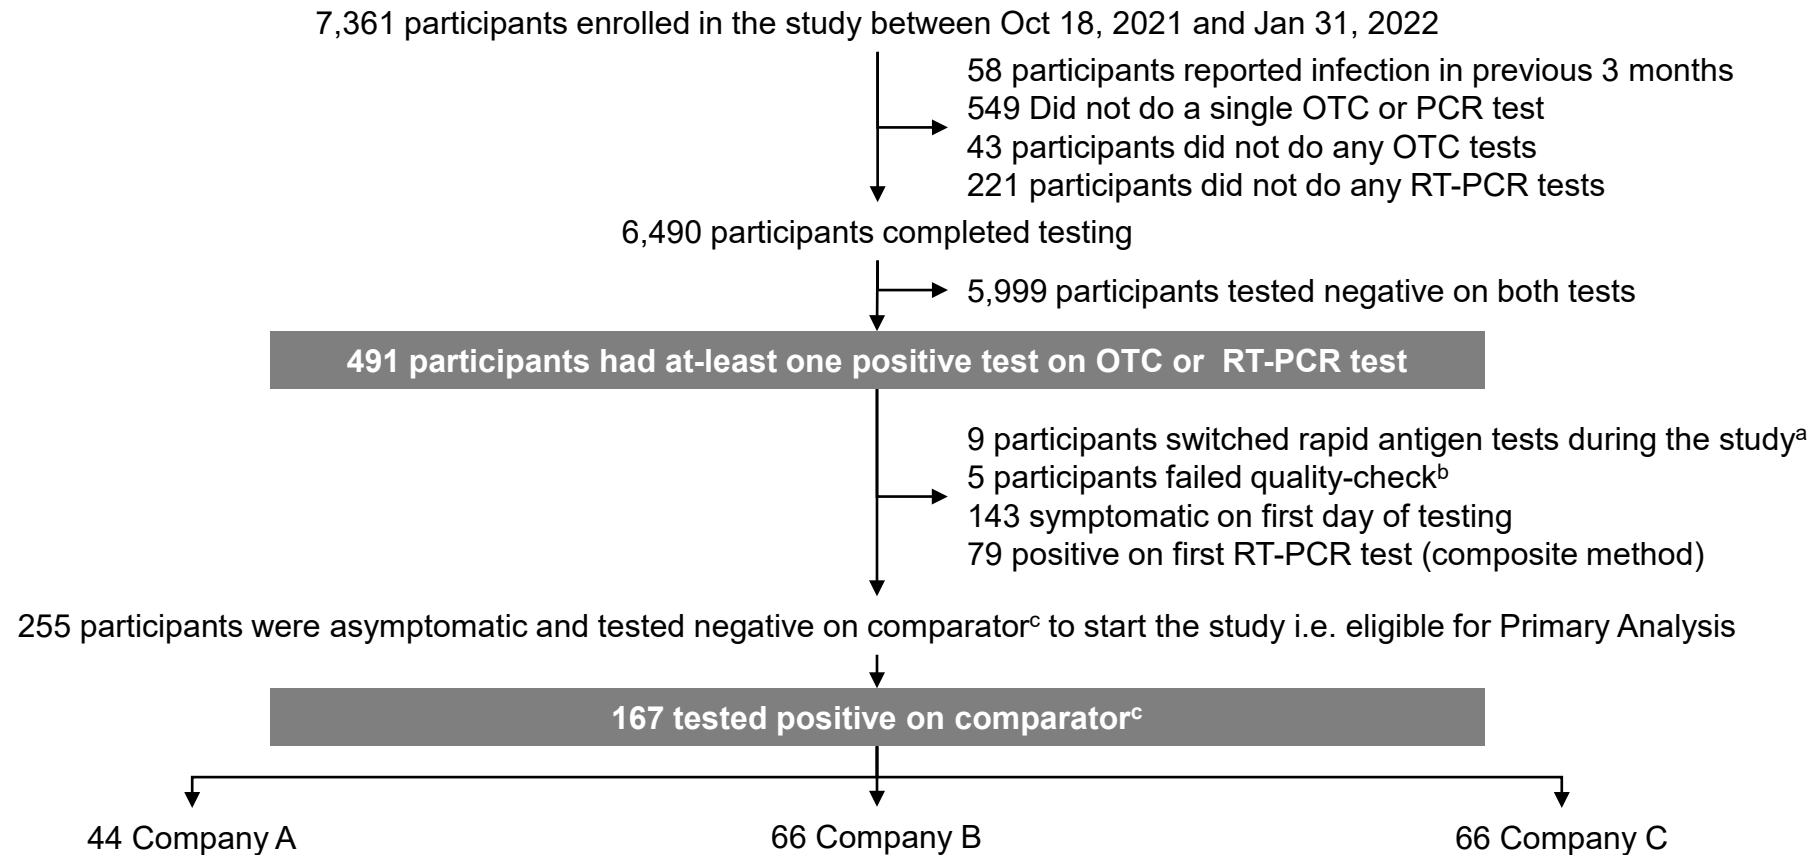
7,361 participants enrolled in the study between Oct 18, 2021 and Jan 31, 2022

58 participants reported infection in previous 3 months
549 Did not do a single OTC or PCR test
43 participants did not do any OTC tests
221 participants did not do any RT-PCR tests

6,490 participants completed testing

5,999 participants tested negative on both tests

491 participants had at-least one positive test on OTC or RT-PCR test

9 participants switched rapid antigen tests during the study$^{a}$
5 participants failed quality-check$^{b}$
143 symptomatic on first day of testing
79 positive on first RT-PCR test (composite method)

255 participants were asymptomatic and tested negative on comparator$^{c}$ to start the study i.e. eligible for Primary Analysis

167 tested positive on comparator$^{c}$

44 Company A

66 Company B

66 Company C